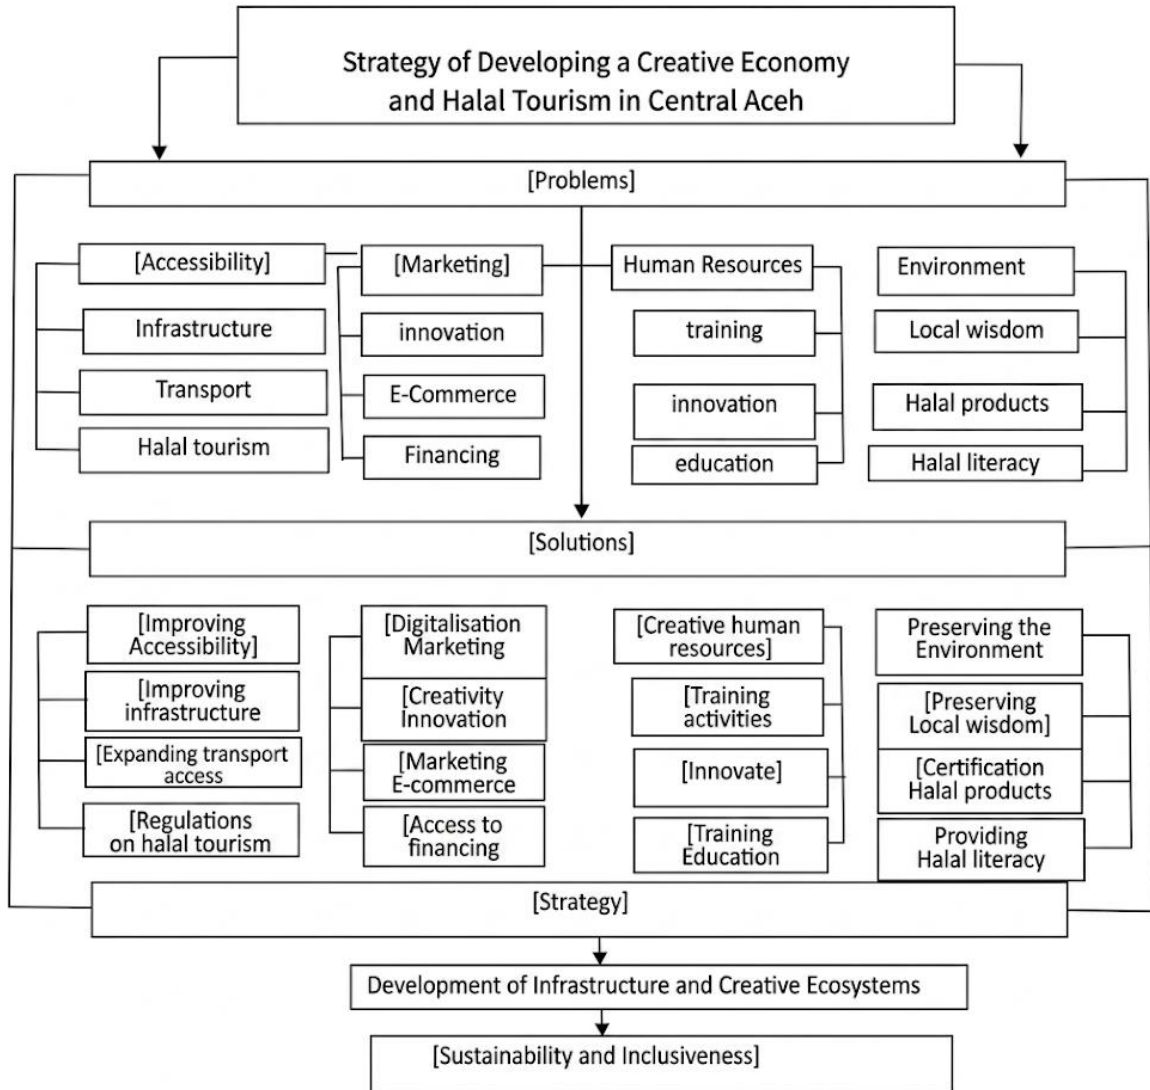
Strategy of Developing a Creative Economy and Halal Tourism in Central Aceh

[Problems]

[Accessibility]

Infrastructure

Transport

Halal tourism

[Marketing]

innovation

E-Commerce

Financing

Human Resources

training

innovation

education

Environment

Local wisdom

Halal products

Halal literacy

[Solutions]

[Improving Accessibility]

[Improving infrastructure

[Expanding transport access

[Regulations on halal tourism

[Digitalisation Marketing

[Creativity Innovation

[Marketing E-commerce

[Access to financing

[Creative human resources]

[Training activities

[Innovate]

[Training Education

Preserving the Environment

[Preserving Local wisdom]

[Certification Halal products

Providing Halal literacy

[Strategy]

Development of Infrastructure and Creative Ecosystems

[Sustainability and Inclusiveness]